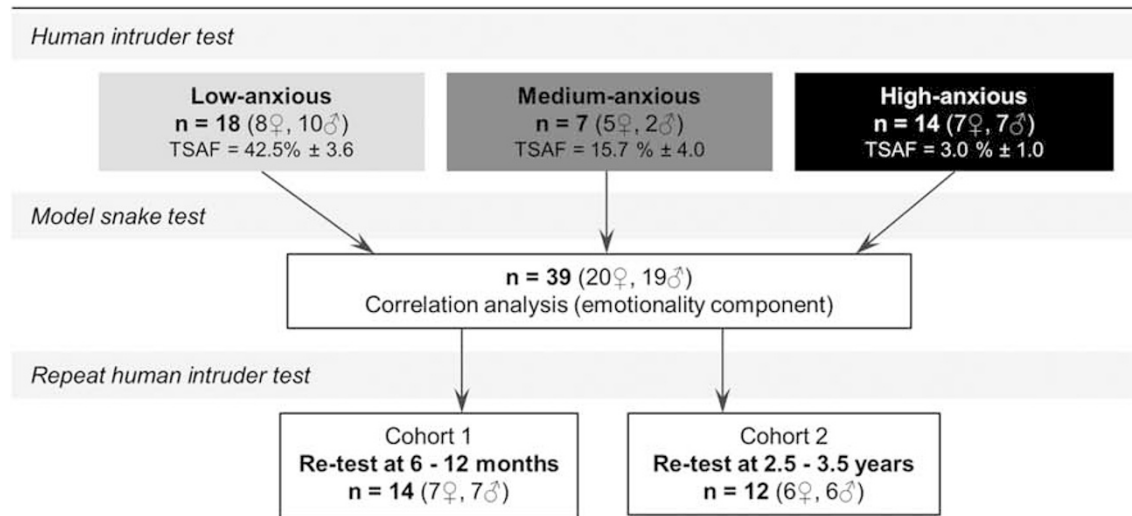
Human intruder test

Low-anxious
n = 18 (8♀, 10♂)
TSAF = 42.5% ± 3.6

Medium-anxious
n = 7 (5♀, 2♂)
TSAF = 15.7 % ± 4.0

High-anxious
n = 14 (7♀, 7♂)
TSAF = 3.0 % ± 1.0

Model snake test

n = 39 (20♀, 19♂)
Correlation analysis (emotionality component)

Repeat human intruder test

Cohort 1
Re-test at 6 - 12 months
n = 14 (7♀, 7♂)

Cohort 2
Re-test at 2.5 - 3.5 years
n = 12 (6♀, 6♂)